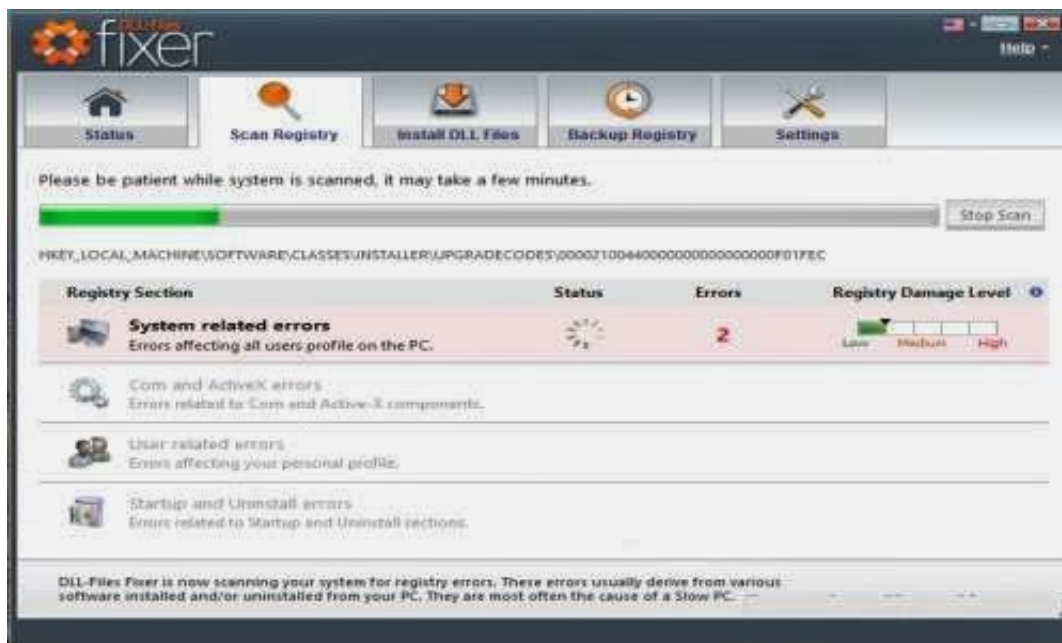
DLL-Files fixer

Help

Status

Scan Registry

Install DLL Files

Backup Registry

Settings

Please be patient while system is scanned, it may take a few minutes.

Stop Scan

HKEY_LOCAL_MACHINE\SOFTWARE\CLASSES\INSTALLER\UPGRADECODES\00002100440000000000000000F01FEC

| Registry Section | Status | Errors | Registry Damage Level |
|---|---|---|---|
| System related errors<br>Errors affecting all users profile on the PC. | | 2 | Low Medium High |
| Com and ActiveX errors<br>Errors related to Com and Active-X components. | | | |
| User related errors<br>Errors affecting your personal profile. | | | |
| Startup and Uninstall errors<br>Errors related to Startup and Uninstall sections. | | | |

DLL-Files Fixer is now scanning your system for registry errors. These errors usually derive from various software installed and/or uninstalled from your PC. They are most often the cause of a Slow PC.